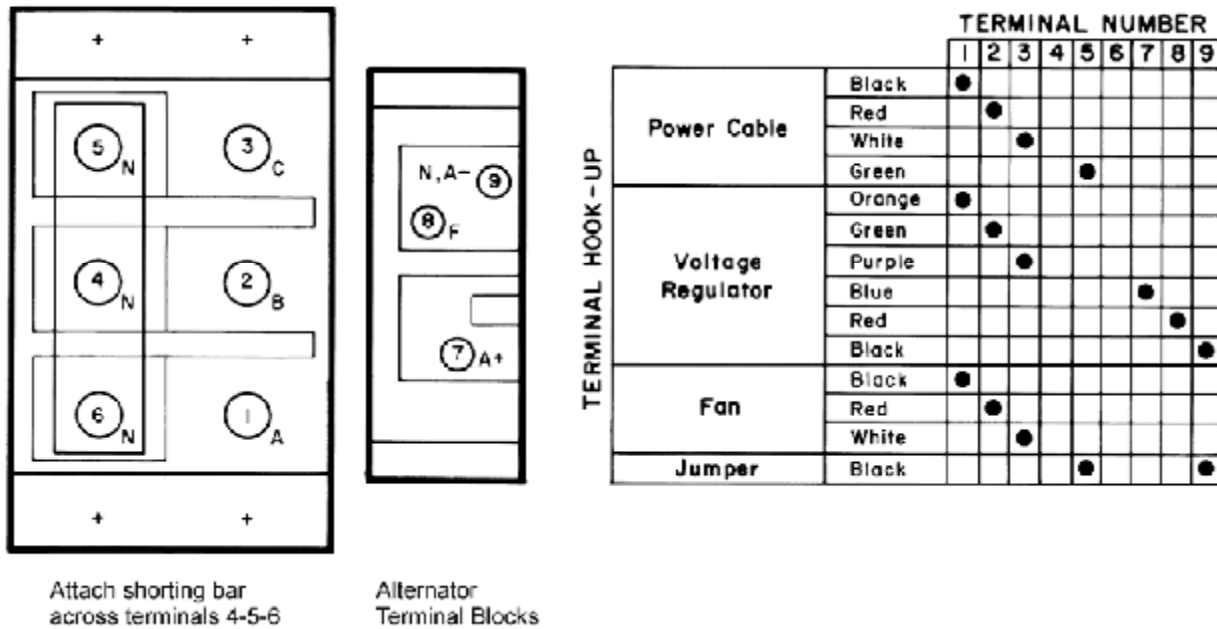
+ +

5 N
3 C
4 N
2 B
6 N
1 A

+ +

N, A− 9
8 F
7 A+

Attach shorting bar across terminals 4-5-6

Alternator Terminal Blocks

TERMINAL NUMBER

TERMINAL HOOK-UP

| | | 1 | 2 | 3 | 4 | 5 | 6 | 7 | 8 | 9 |
|---|---|---|---|---|---|---|---|---|---|---|
| Power Cable | Black | ● | | | | | | | | |
| | Red | | ● | | | | | | | |
| | White | | | ● | | | | | | |
| | Green | | | | | ● | | | | |
| Voltage Regulator | Orange | ● | | | | | | | | |
| | Green | | ● | | | | | | | |
| | Purple | | | ● | | | | | | |
| | Blue | | | | | | | ● | | |
| | Red | | | | | | | | ● | |
| | Black | | | | | | | | | ● |
| Fan | Black | ● | | | | | | | | |
| | Red | | ● | | | | | | | |
| | White | | | ● | | | | | | |
| Jumper | Black | | | | | ● | | | | ● |